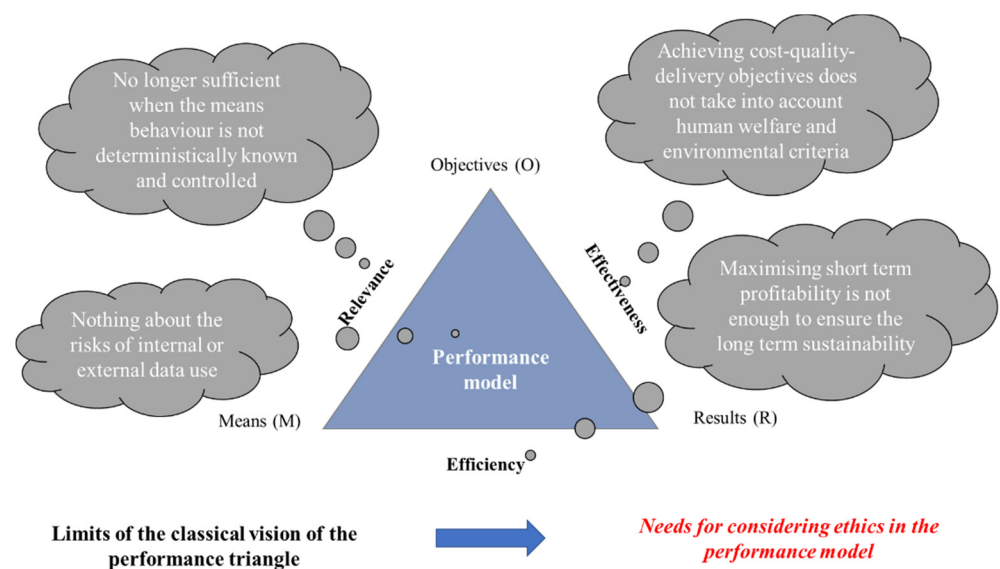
No longer sufficient when the means behaviour is not deterministically known and controlled

Achieving cost-quality-delivery objectives does not take into account human welfare and environmental criteria

Objectives (O)

Relevance

Effectiveness

Maximising short term profitability is not enough to ensure the long term sustainability

Nothing about the risks of internal or external data use

Performance model

Means (M)

Results (R)

Efficiency

Limits of the classical vision of the performance triangle

Needs for considering ethics in the performance model